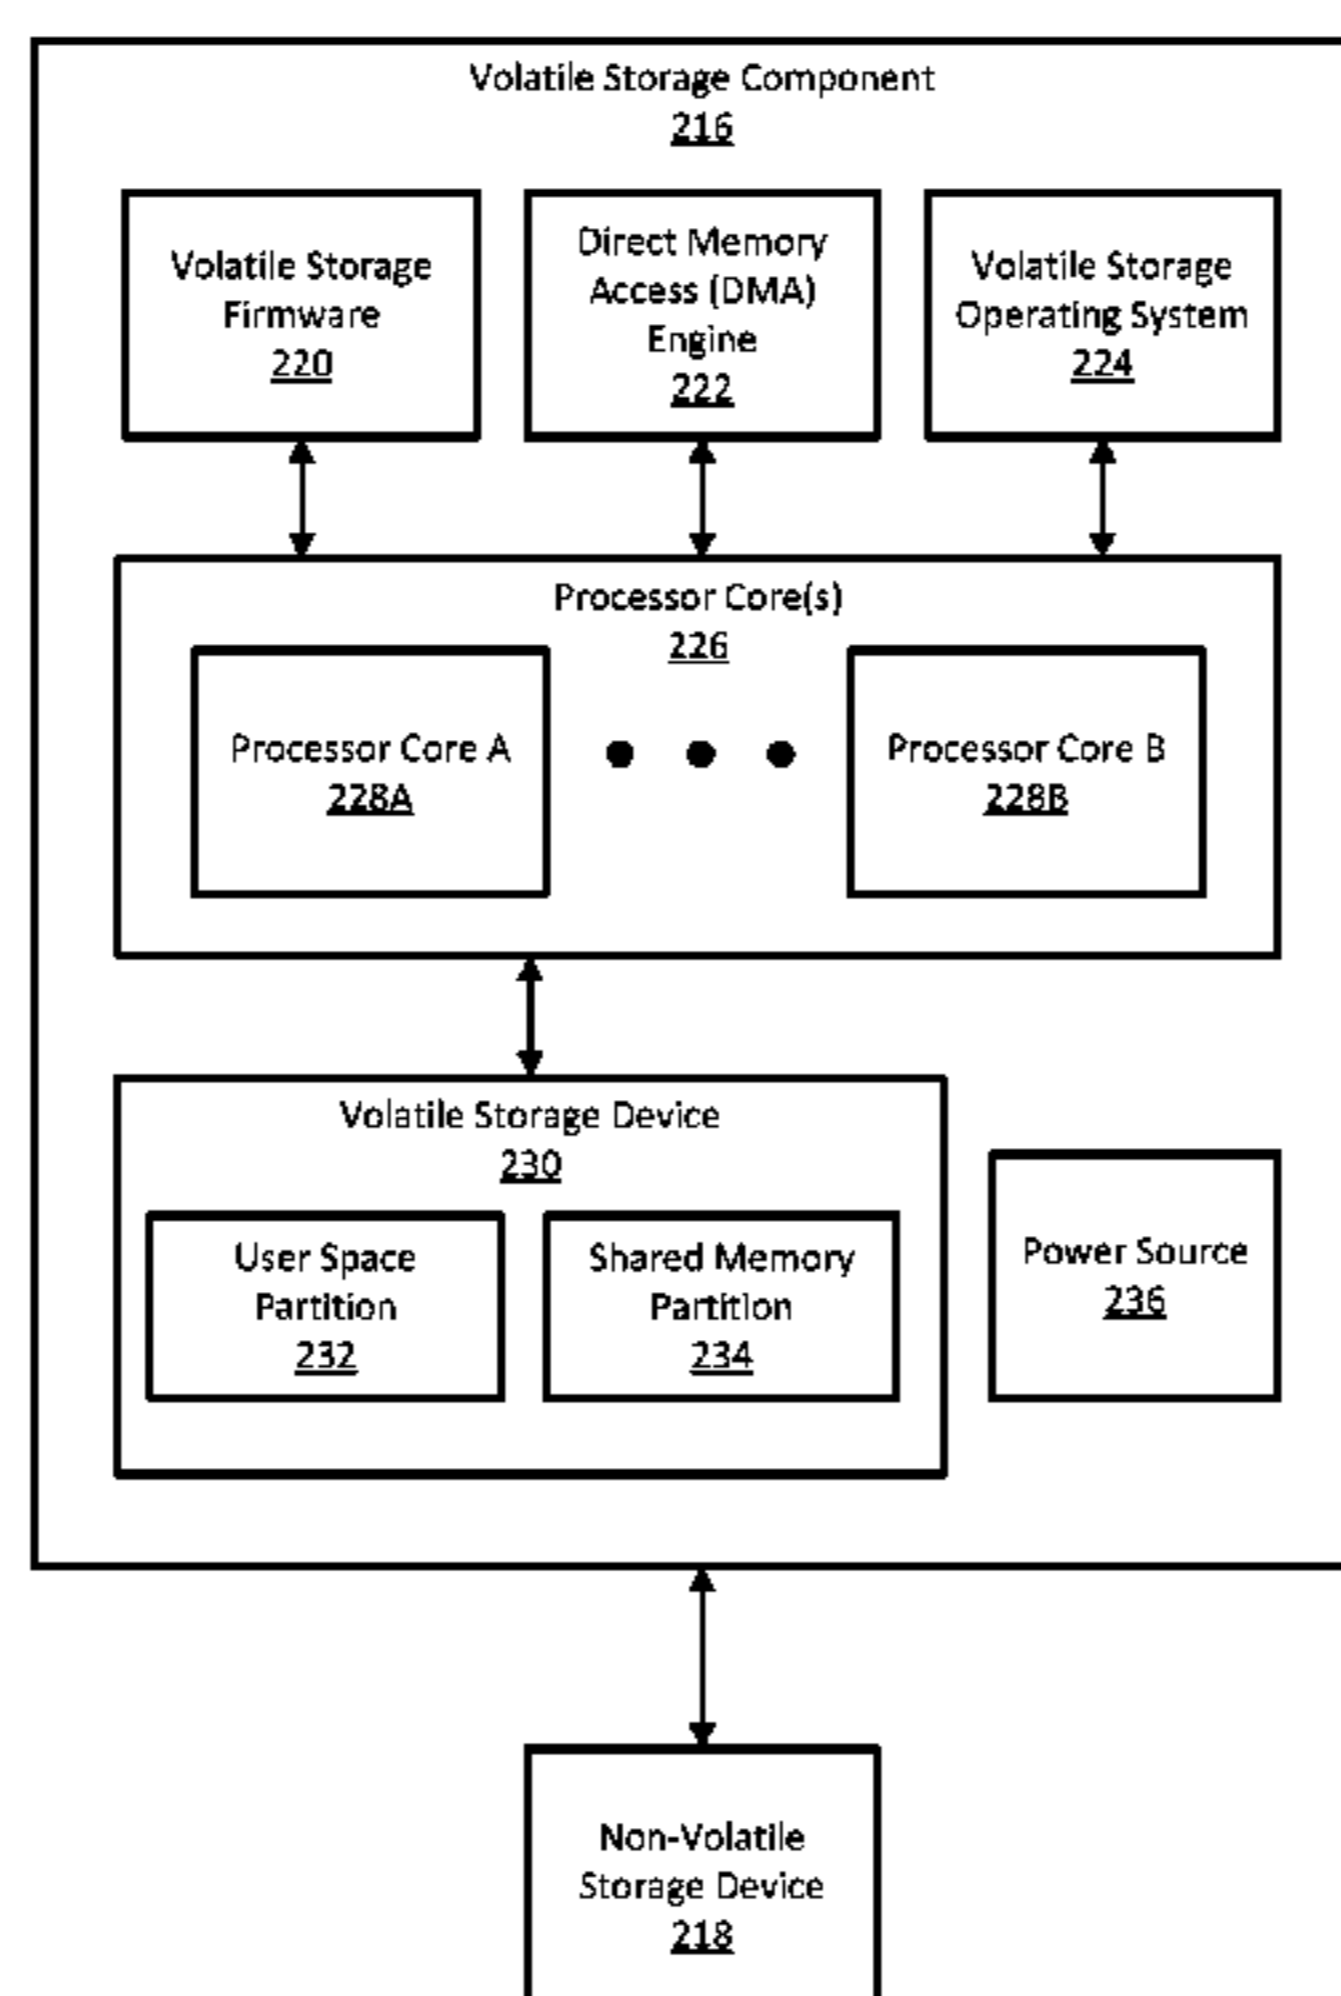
Volatile Storage Component
216

Volatile Storage Firmware
220

Direct Memory Access (DMA) Engine
222

Volatile Storage Operating System
224

Processor Core(s)
226

Processor Core A
228A

Processor Core B
228B

Volatile Storage Device
230

User Space Partition
232

Shared Memory Partition
234

Power Source
236

Non-Volatile Storage Device
218